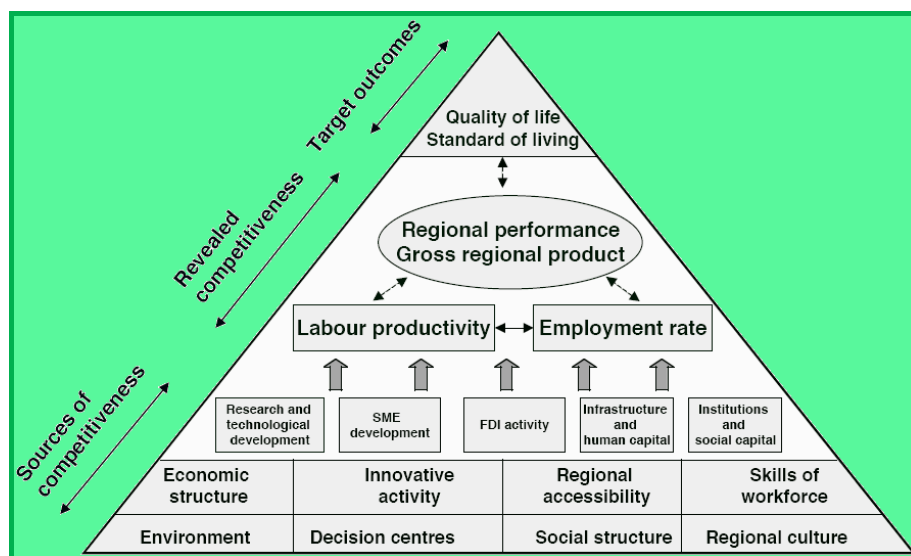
Target outcomes

Revealed competitiveness

Sources of competitiveness

Quality of life
Standard of living

Regional performance
Gross regional product

Labour productivity

Employment rate

Research and technological development

SME development

FDI activity

Infrastructure and human capital

Institutions and social capital

| Economic structure | Innovative activity | Regional accessibility | Skills of workforce |
|---|---|---|---|
| Environment | Decision centres | Social structure | Regional culture |